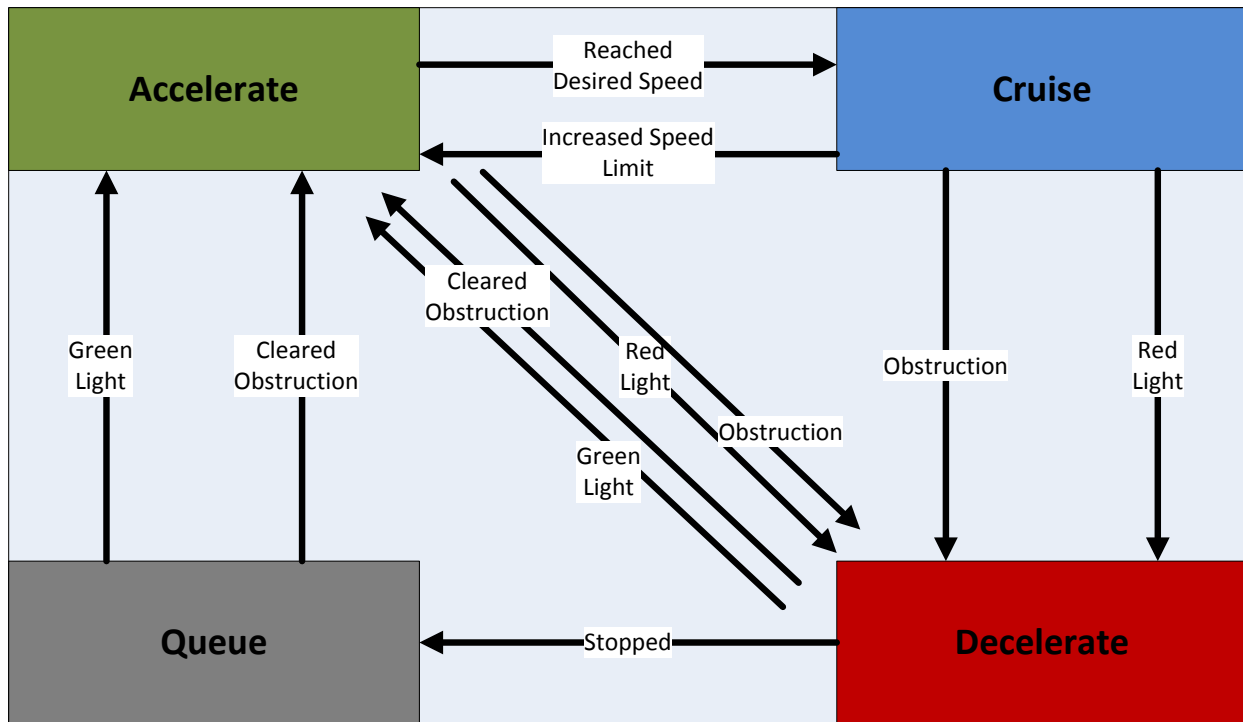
Accelerate

Reached Desired Speed

Cruise

Increased Speed Limit

Cleared Obstruction

Red Light

Obstruction

Green Light

Green Light

Cleared Obstruction

Obstruction

Red Light

Queue

Stopped

Decelerate